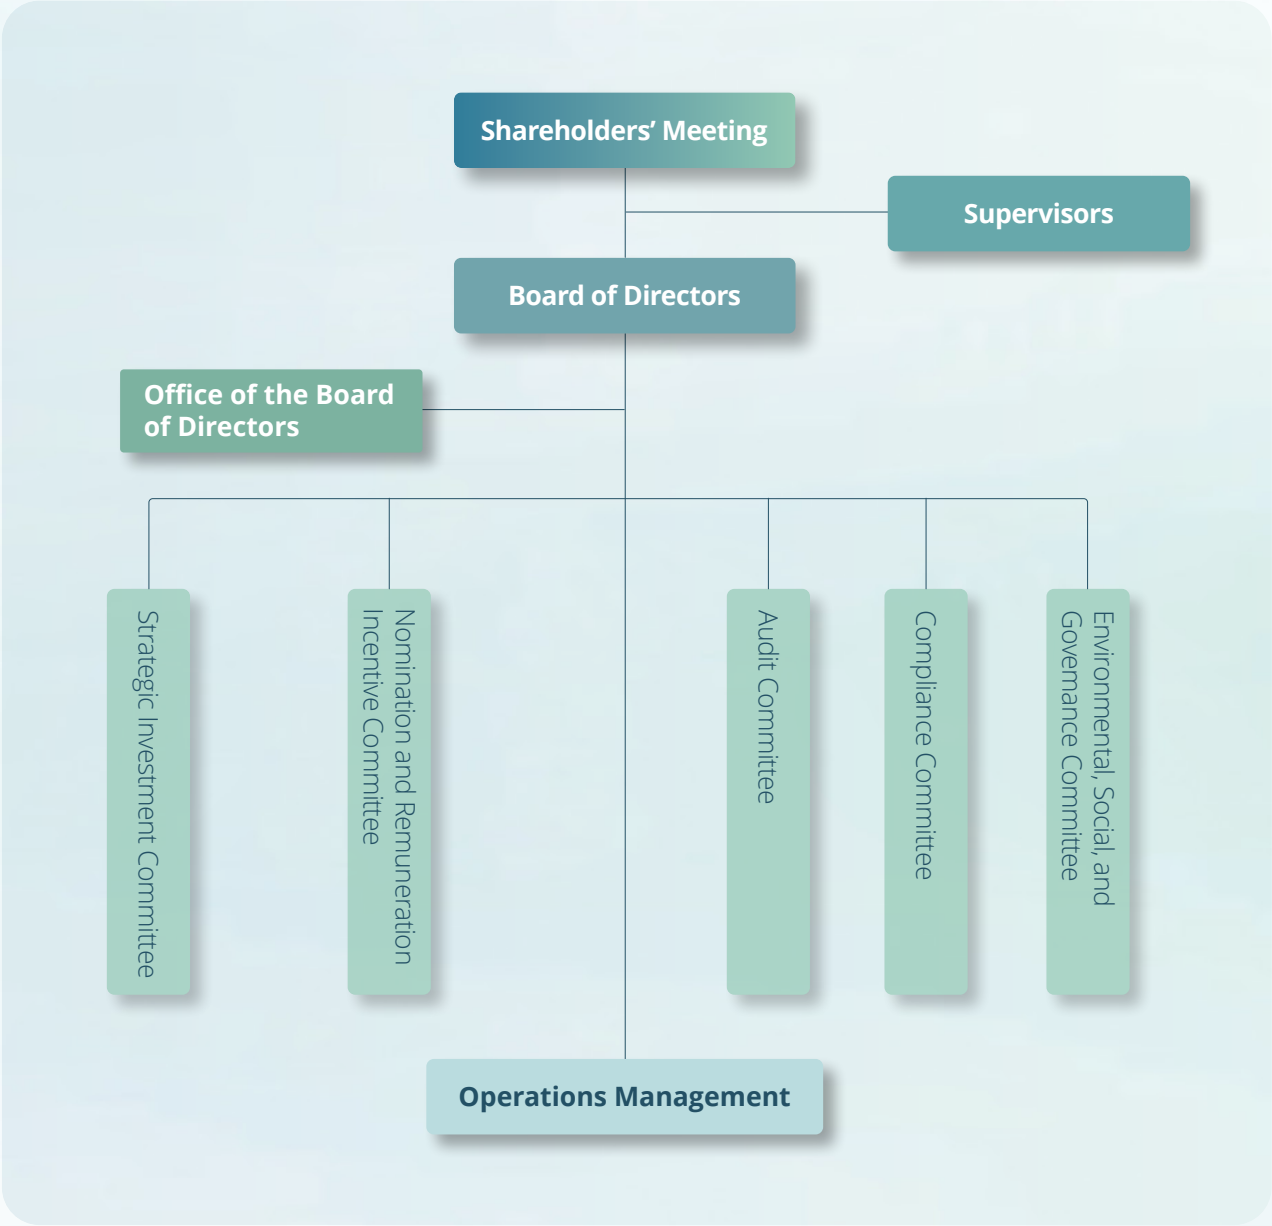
Shareholders' Meeting

Supervisors

Board of Directors

Office of the Board of Directors

Strategic Investment Committee

Nomination and Remuneration Incentive Committee

Audit Committee

Compliance Committee

Environmental, Social, and Governance Committee

Operations Management